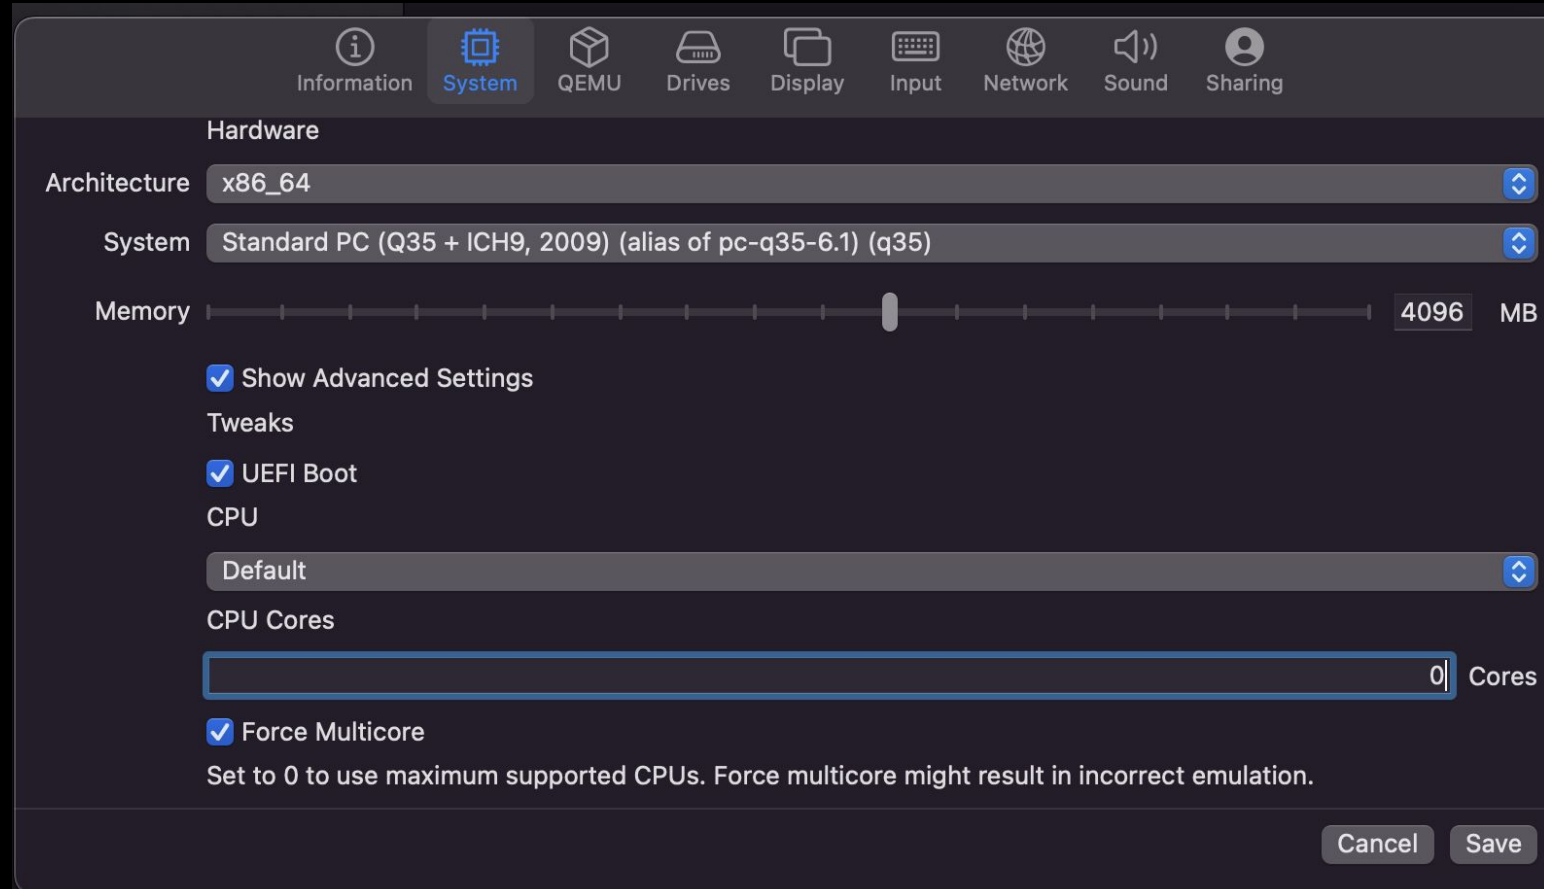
Information System QEMU Drives Display Input Network Sound Sharing

Hardware

Architecture x86_64

System Standard PC (Q35 + ICH9, 2009) (alias of pc-q35-6.1) (q35)

Memory 4096 MB

Show Advanced Settings

Tweaks

UEFI Boot

CPU

Default

CPU Cores

0 Cores

Force Multicore

Set to 0 to use maximum supported CPUs. Force multicore might result in incorrect emulation.

Cancel Save